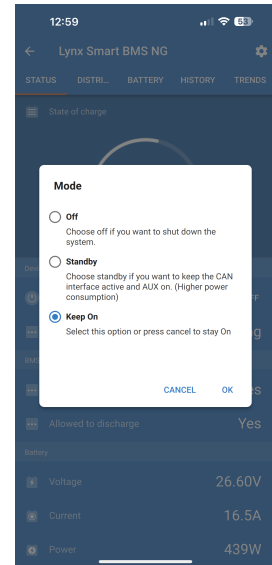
12:59

53

Lynx Smart BMS NG

STATUS DISTRI... BATTERY HISTORY TRENDS

State of charge

Mode

Off
Choose off if you want to shut down the system.

Standby
Choose standby if you want to keep the CAN interface active and AUX on. (Higher power consumption)

Keep On
Select this option or press cancel to stay On

CANCEL OK

Allowed to discharge Yes

Battery

Voltage 26.60V

Current 16.5A

Power 439W